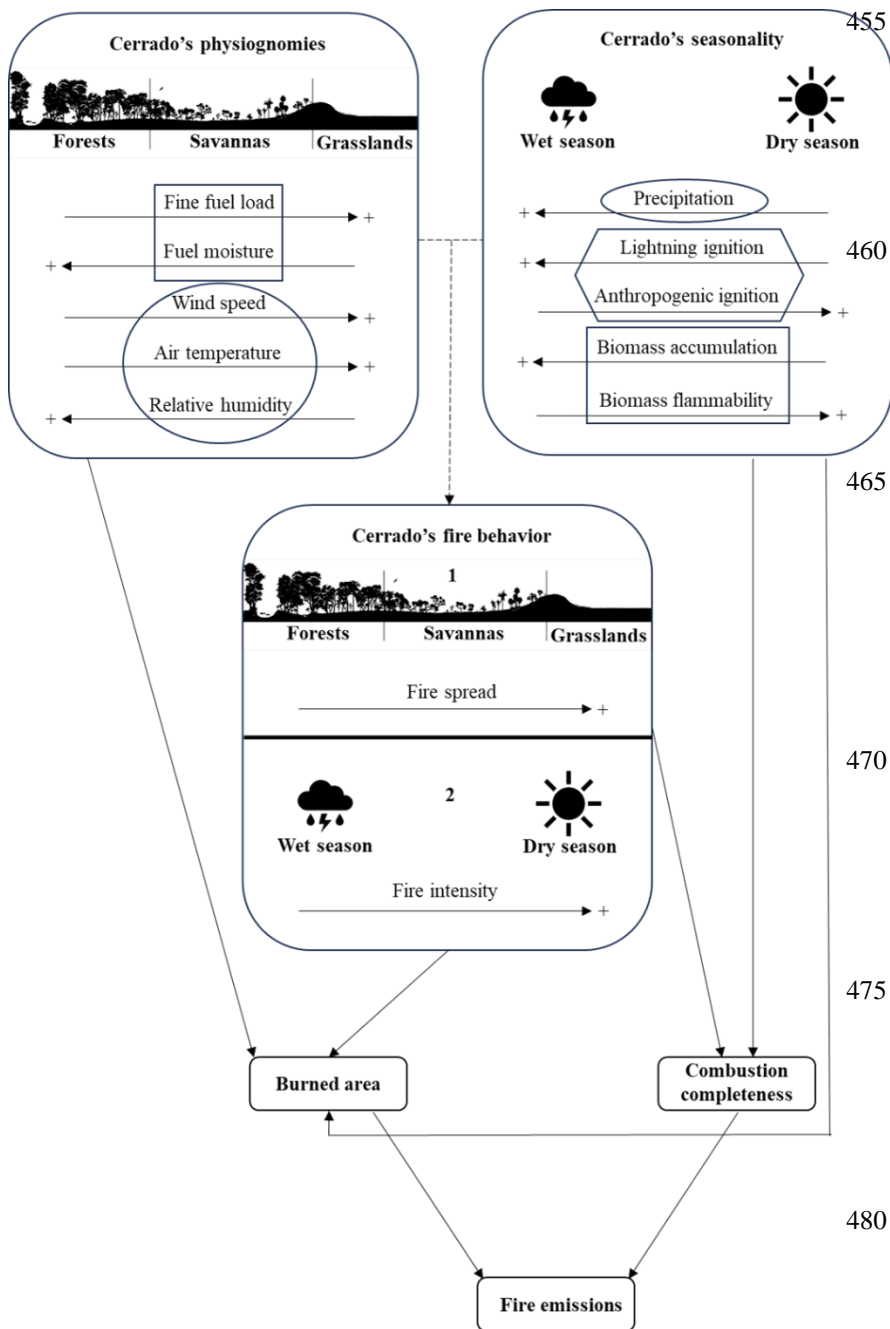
455

Cerrado's physiognomies

Forests Savannas Grasslands

Fine fuel load +

+ Fuel moisture

Wind speed +

Air temperature +

+ Relative humidity

Cerrado's seasonality

Wet season Dry season

+ Precipitation

460

+ Lightning ignition

Anthropogenic ignition +

+ Biomass accumulation

Biomass flammability +

465

Cerrado's fire behavior

1

Forests Savannas Grasslands

Fire spread +

470

2

Wet season Dry season

Fire intensity +

475

Burned area

Combustion completeness

480

Fire emissions